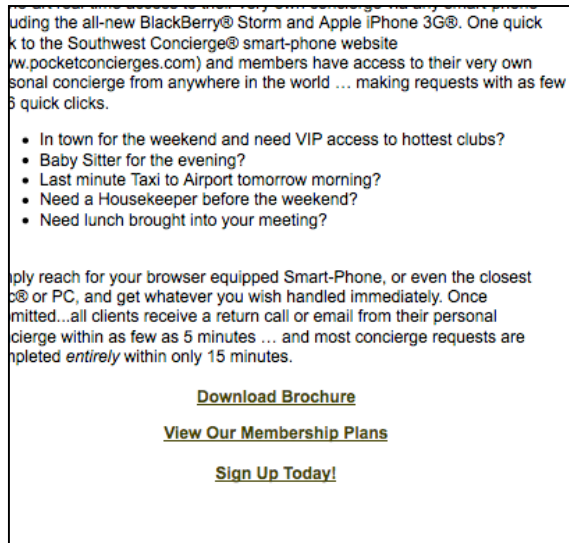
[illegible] uding the all-new BlackBerry® Storm and Apple iPhone 3G®. One quick k to the Southwest Concierge® smart-phone website w.pocketconcierges.com) and members have access to their very own sonal concierge from anywhere in the world … making requests with as few 5 quick clicks.

- In town for the weekend and need VIP access to hottest clubs?
- Baby Sitter for the evening?
- Last minute Taxi to Airport tomorrow morning?
- Need a Housekeeper before the weekend?
- Need lunch brought into your meeting?

nply reach for your browser equipped Smart-Phone, or even the closest c® or PC, and get whatever you wish handled immediately. Once mitted...all clients receive a return call or email from their personal cierge within as few as 5 minutes … and most concierge requests are npleted *entirely* within only 15 minutes.

Download Brochure

View Our Membership Plans

Sign Up Today!